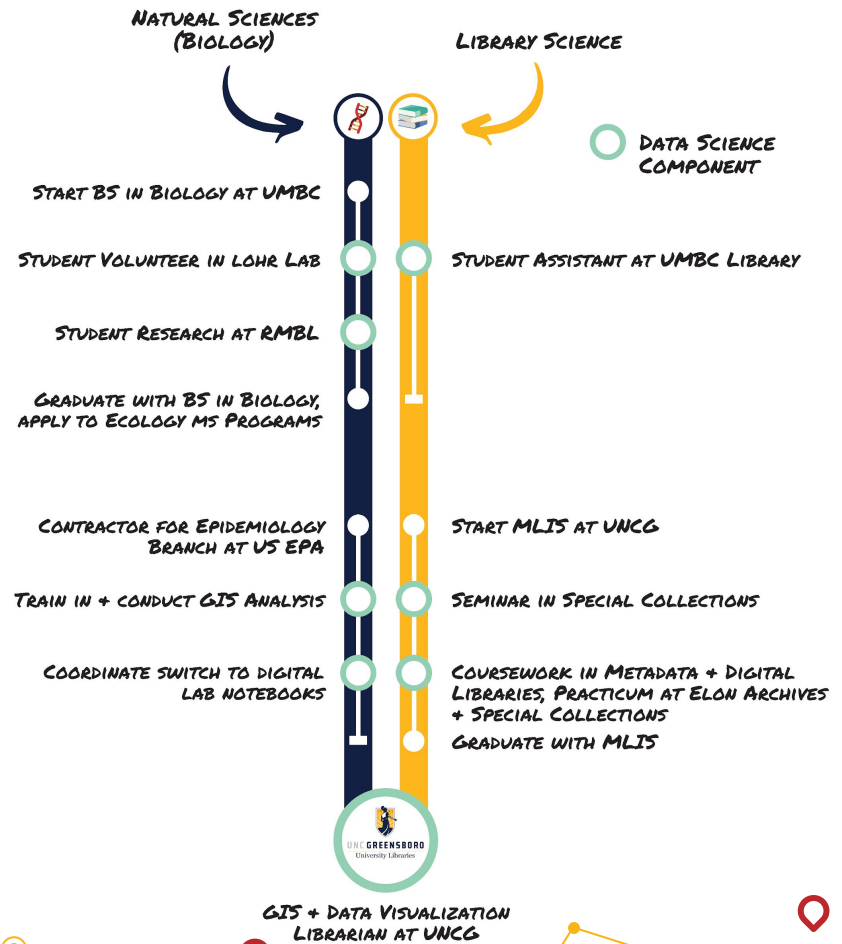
Natural Sciences (Biology)

Library Science

Data Science Component

Start BS in Biology at UMBC

Student Volunteer in Lohr Lab

Student Assistant at UMBC Library

Student Research at RMBL

Graduate with BS in Biology, apply to Ecology MS Programs

Contractor for Epidemiology Branch at US EPA

Start MLIS at UNCG

Train in + conduct GIS Analysis

Seminar in Special Collections

Coordinate switch to digital lab notebooks

Coursework in Metadata + Digital Libraries, Practicum at Elon Archives + Special Collections

Graduate with MLIS

UNC GREENSBORO
University Libraries

GIS + Data Visualization Librarian at UNCG